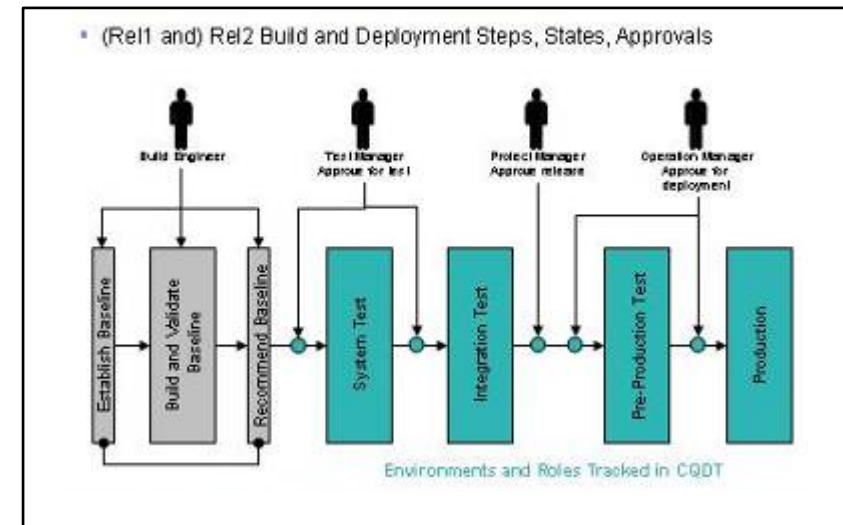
• (Rel1 and) Rel2 Build and Deployment Steps, States, Approvals

Build Engineer

Test Manager
Approve for test

Project Manager
Approve release

Operation Manager
Approve for deployment

Establish Baseline

Build and Validate Baseline

Recommend Baseline

System Test

Integration Test

Pre-Production Test

Production

Environments and Roles Tracked in CQDT